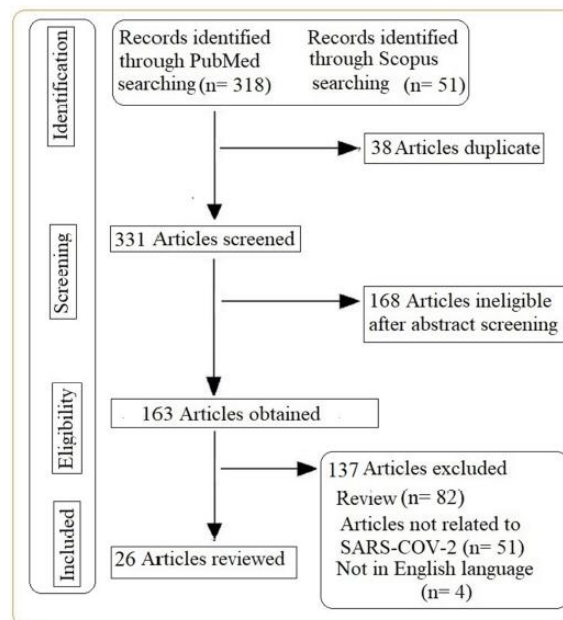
Identification

Records identified through PubMed searching (n= 318)

Records identified through Scopus searching (n= 51)

38 Articles duplicate

Screening

331 Articles screened

168 Articles ineligible after abstract screening

Eligibility

163 Articles obtained

137 Articles excluded
Review (n= 82)
Articles not related to SARS-COV-2 (n= 51)
Not in English language (n= 4)

Included

26 Articles reviewed